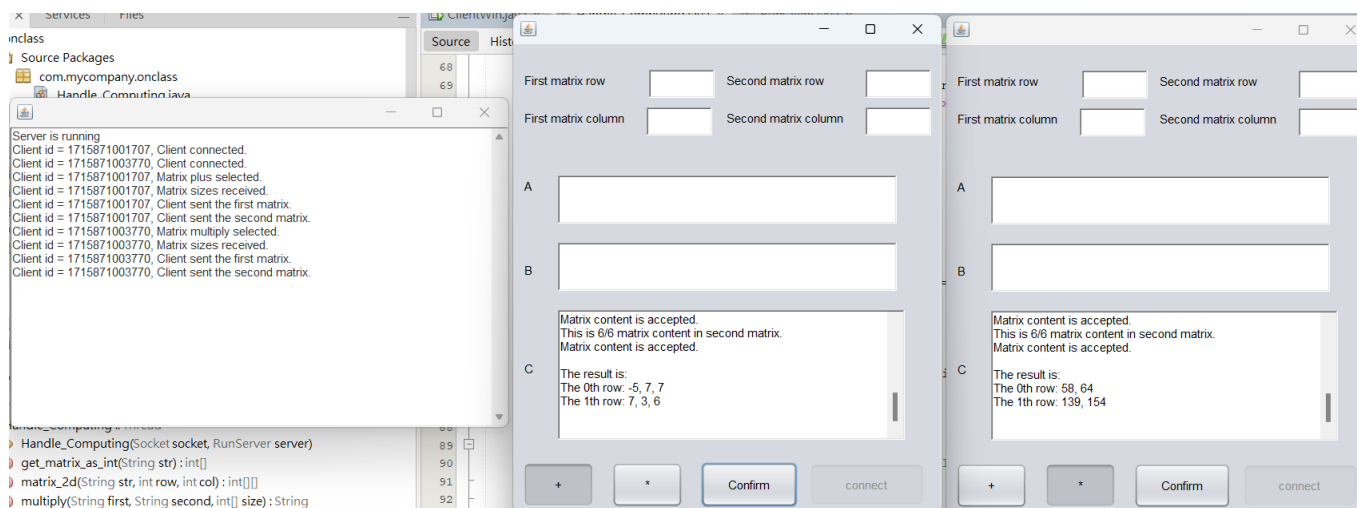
Services Files
onclass
Source Packages
com.mycompany.onclass
Handle_Computing.java

Server is running
Client id = 1715871001707, Client connected.
Client id = 1715871003770, Client connected.
Client id = 1715871001707, Matrix plus selected.
Client id = 1715871001707, Matrix sizes received.
Client id = 1715871001707, Client sent the first matrix.
Client id = 1715871001707, Client sent the second matrix.
Client id = 1715871003770, Matrix multiply selected.
Client id = 1715871003770, Matrix sizes received.
Client id = 1715871003770, Client sent the first matrix.
Client id = 1715871003770, Client sent the second matrix.

Handle_Computing(Socket socket, RunServer server)
get_matrix_as_int(String str) : int[]
matrix_2d(String str, int row, int col) : int[][]
multiply(String first, String second, int[] size) : String

Source Hist
68
69
88
89
90
91
92

First matrix row
Second matrix row
First matrix column
Second matrix column
A
B
C
Matrix content is accepted.
This is 6/6 matrix content in second matrix.
Matrix content is accepted.

The result is:
The 0th row: -5, 7, 7
The 1th row: 7, 3, 6
+
*
Confirm
connect

First matrix row
Second matrix row
First matrix column
Second matrix column
A
B
C
Matrix content is accepted.
This is 6/6 matrix content in second matrix.
Matrix content is accepted.

The result is:
The 0th row: 58, 64
The 1th row: 139, 154
+
*
Confirm
connect